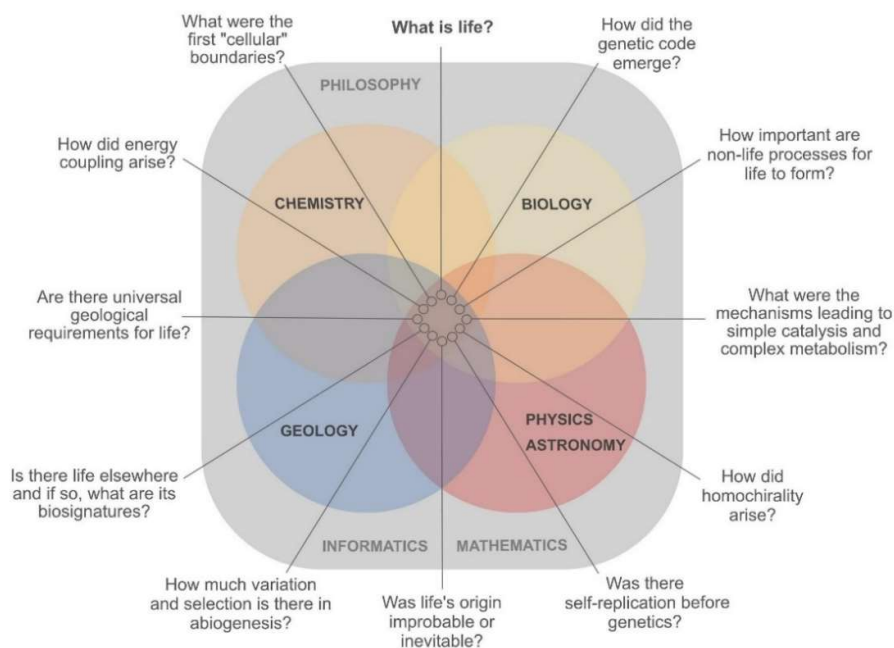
What were the first "cellular" boundaries?

What is life?

How did the genetic code emerge?

PHILOSOPHY

How did energy coupling arise?

How important are non-life processes for life to form?

CHEMISTRY

BIOLOGY

Are there universal geological requirements for life?

What were the mechanisms leading to simple catalysis and complex metabolism?

GEOLOGY

PHYSICS ASTRONOMY

Is there life elsewhere and if so, what are its biosignatures?

How did homochirality arise?

INFORMATICS

MATHEMATICS

How much variation and selection is there in abiogenesis?

Was life's origin improbable or inevitable?

Was there self-replication before genetics?